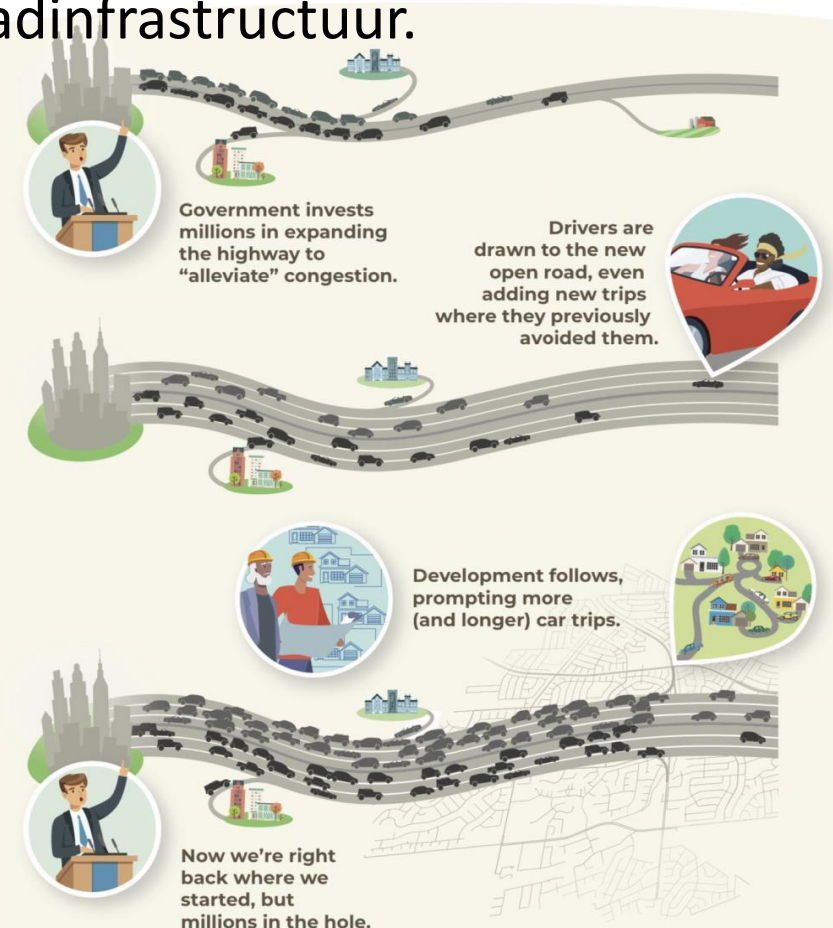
adinfrastructuur.

Government invests millions in expanding the highway to "alleviate" congestion.

Drivers are drawn to the new open road, even adding new trips where they previously avoided them.

Development follows, prompting more (and longer) car trips.

Now we're right back where we started, but millions in the hole.